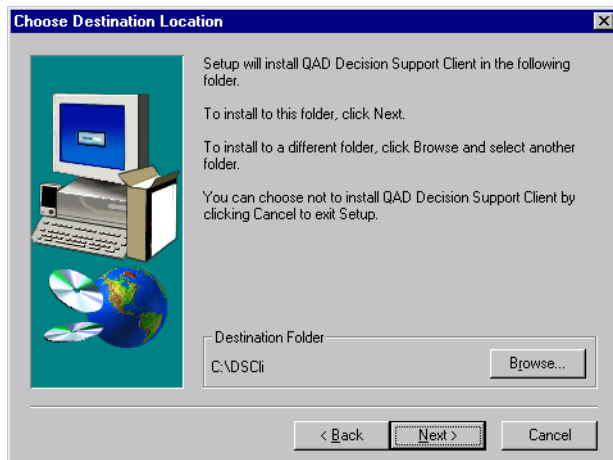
Choose Destination Location

Setup will install QAD Decision Support Client in the following folder.

To install to this folder, click Next.

To install to a different folder, click Browse and select another folder.

You can choose not to install QAD Decision Support Client by clicking Cancel to exit Setup.

Destination Folder

C:\DSCli

Browse...

< Back

Next >

Cancel